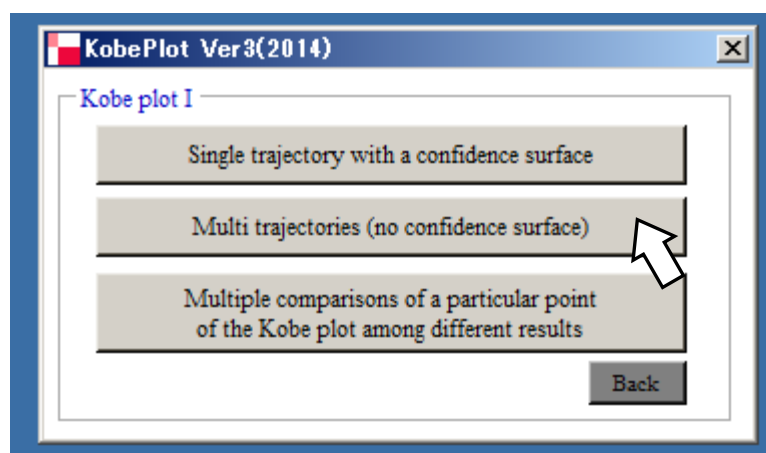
KobePlot Ver3(2014)

Kobe plot I

Single trajectory with a confidence surface

Multi trajectories (no confidence surface)

Multiple comparisons of a particular point of the Kobe plot among different results

Back